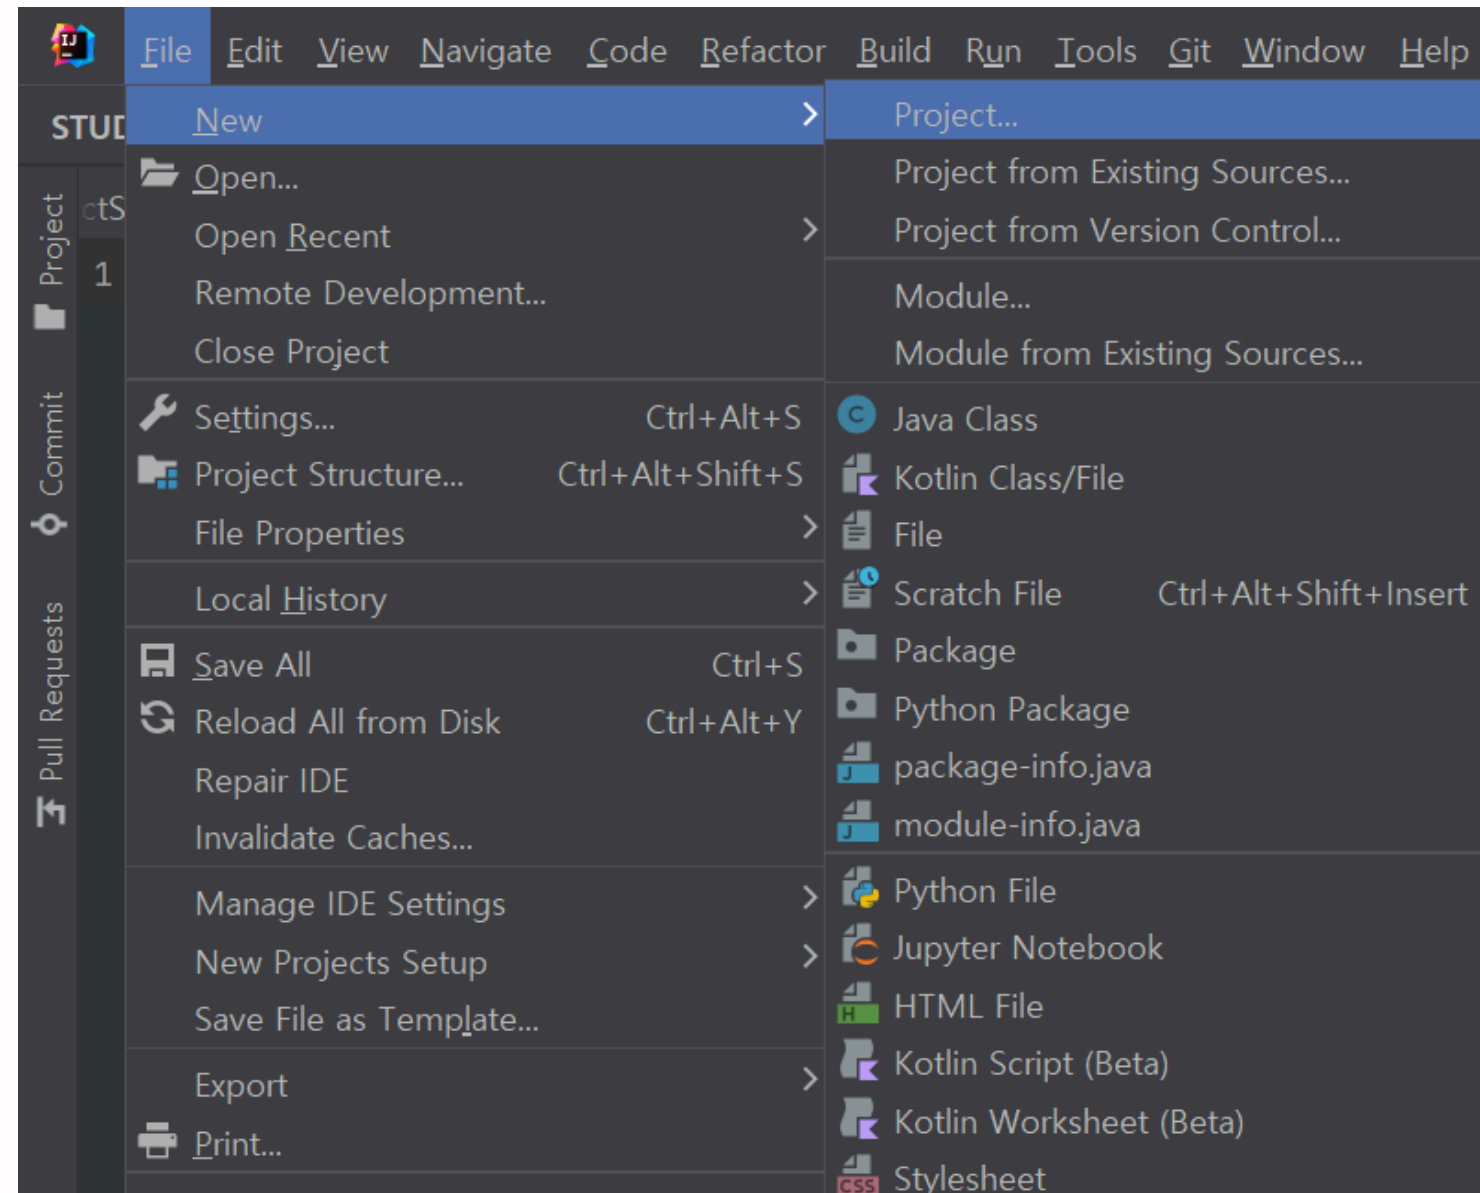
File Edit View Navigate Code Refactor Build Run Tools Git Window Help

STUD

Project
Commit
Pull Requests

ctS
1

New
Open...
Open Recent
Remote Development...
Close Project

Settings... Ctrl+Alt+S
Project Structure... Ctrl+Alt+Shift+S
File Properties

Local History

Save All Ctrl+S
Reload All from Disk Ctrl+Alt+Y
Repair IDE
Invalidate Caches...

Manage IDE Settings
New Projects Setup
Save File as Template...

Export
Print...

Project...
Project from Existing Sources...
Project from Version Control...

Module...
Module from Existing Sources...

Java Class
Kotlin Class/File
File
Scratch File Ctrl+Alt+Shift+Insert
Package
Python Package
package-info.java
module-info.java

Python File
Jupyter Notebook
HTML File
Kotlin Script (Beta)
Kotlin Worksheet (Beta)
Stylesheet